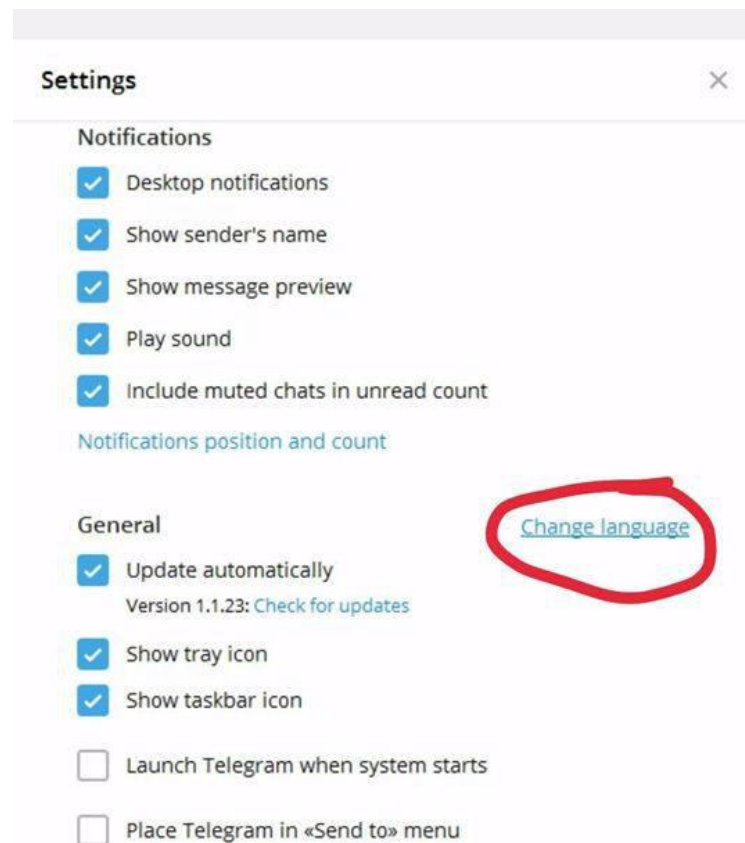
Settings

×

Notifications

Desktop notifications

Show sender's name

Show message preview

Play sound

Include muted chats in unread count

Notifications position and count

General

Change language

Update automatically

Version 1.1.23: Check for updates

Show tray icon

Show taskbar icon

Launch Telegram when system starts

Place Telegram in «Send to» menu